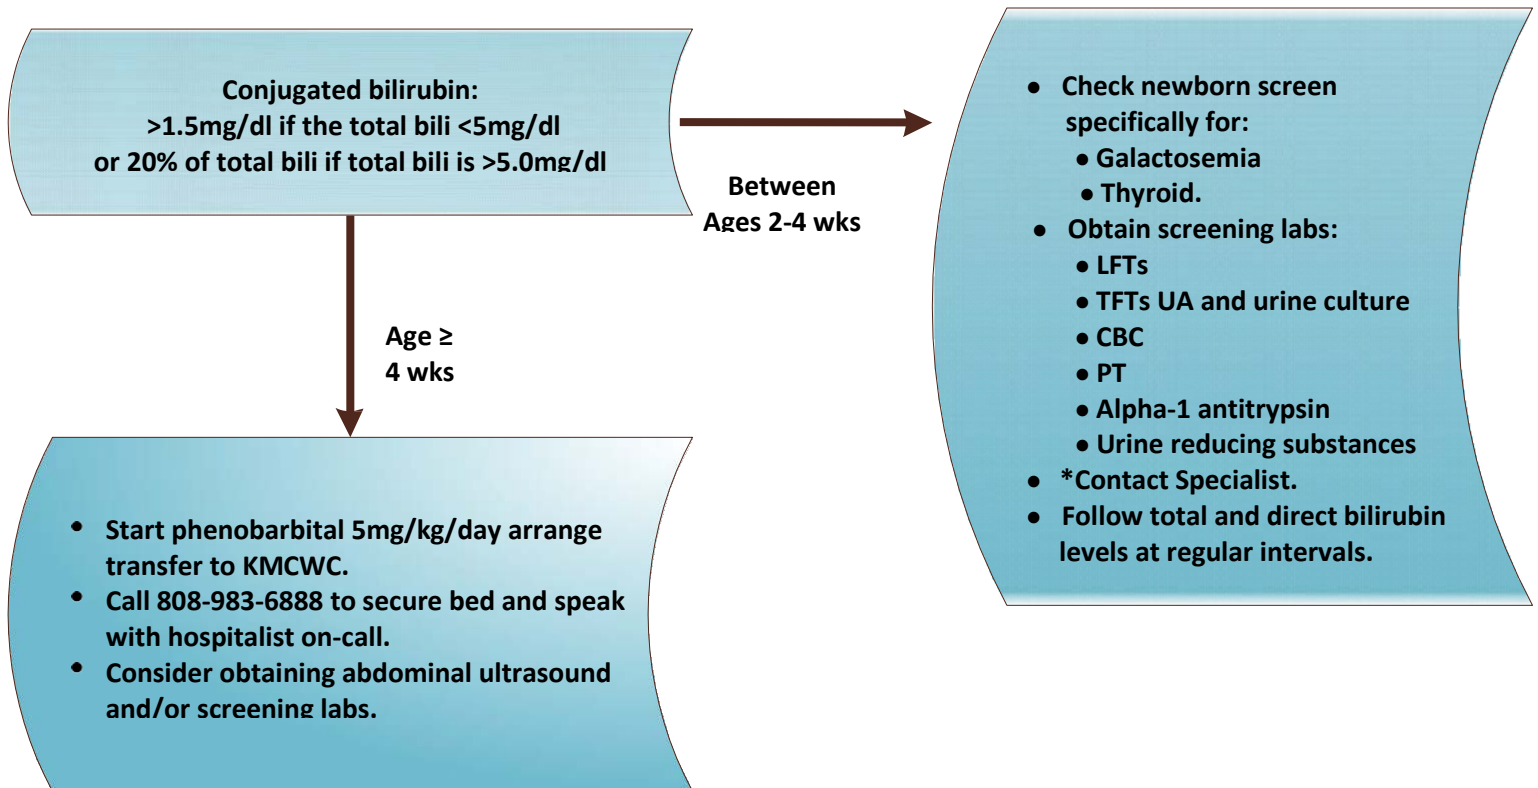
Conjugated bilirubin:
>1.5mg/dl if the total bili <5mg/dl
or 20% of total bili if total bili is >5.0mg/dl

Between
Ages 2-4 wks

- Check newborn screen specifically for:
  - Galactosemia
  - Thyroid.
- Obtain screening labs:
  - LFTs
  - TFTs UA and urine culture
  - CBC
  - PT
  - Alpha-1 antitrypsin
  - Urine reducing substances
- *Contact Specialist.
- Follow total and direct bilirubin levels at regular intervals.

Age ≥
4 wks

- Start phenobarbital 5mg/kg/day arrange transfer to KMCWC.
- Call 808-983-6888 to secure bed and speak with hospitalist on-call.
- Consider obtaining abdominal ultrasound and/or screening labs.